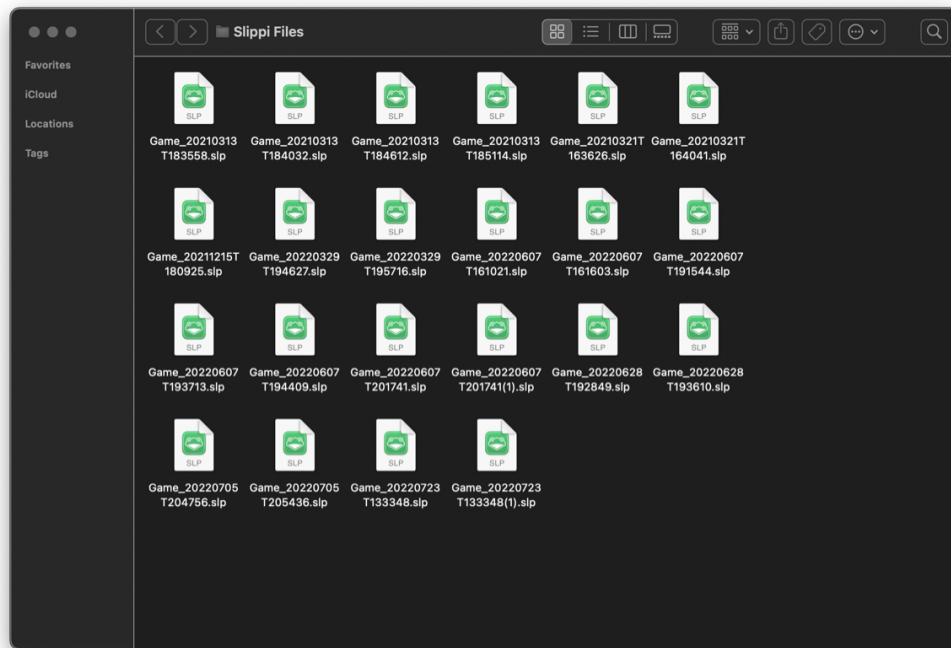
Slippi Files

Favorites
iCloud
Locations
Tags

SLP
Game_20210313T183558.slp
SLP
Game_20210313T184032.slp
SLP
Game_20210313T184612.slp
SLP
Game_20210313T185114.slp
SLP
Game_20210321T163626.slp
SLP
Game_20210321T164041.slp

SLP
Game_20211215T180925.slp
SLP
Game_20220329T194627.slp
SLP
Game_20220329T195716.slp
SLP
Game_20220607T161021.slp
SLP
Game_20220607T161603.slp
SLP
Game_20220607T191544.slp

SLP
Game_20220607T193713.slp
SLP
Game_20220607T194409.slp
SLP
Game_20220607T201741.slp
SLP
Game_20220607T201741(1).slp
SLP
Game_20220628T192849.slp
SLP
Game_20220628T193610.slp

SLP
Game_20220705T204756.slp
SLP
Game_20220705T205436.slp
SLP
Game_20220723T133348.slp
SLP
Game_20220723T133348(1).slp